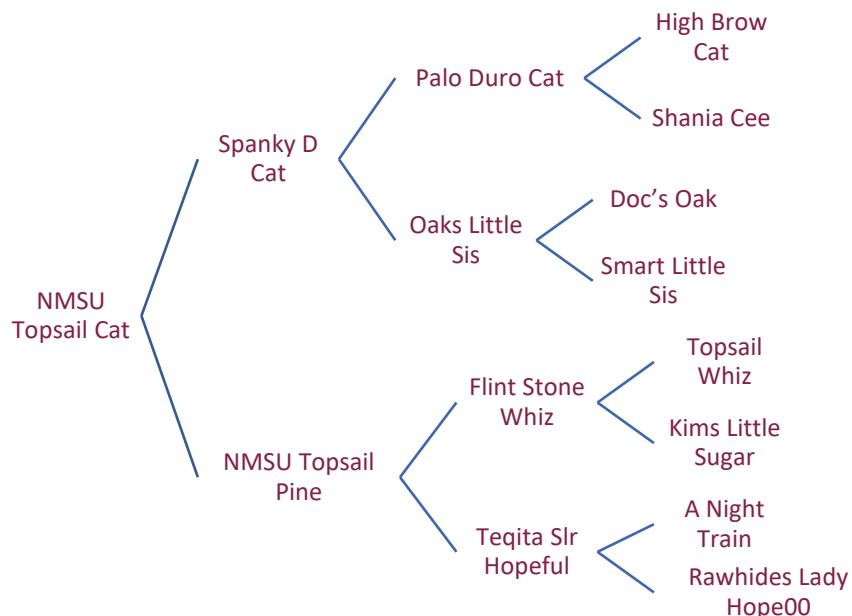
NMSU Topsail Cat

Spanky D Cat

Palo Duro Cat

High Brow Cat

Shania Cee

Oaks Little Sis

Doc's Oak

Smart Little Sis

NMSU Topsail Pine

Flint Stone Whiz

Topsail Whiz

Kims Little Sugar

Teqita Slr Hopeful

A Night Train

Rawhides Lady Hope00